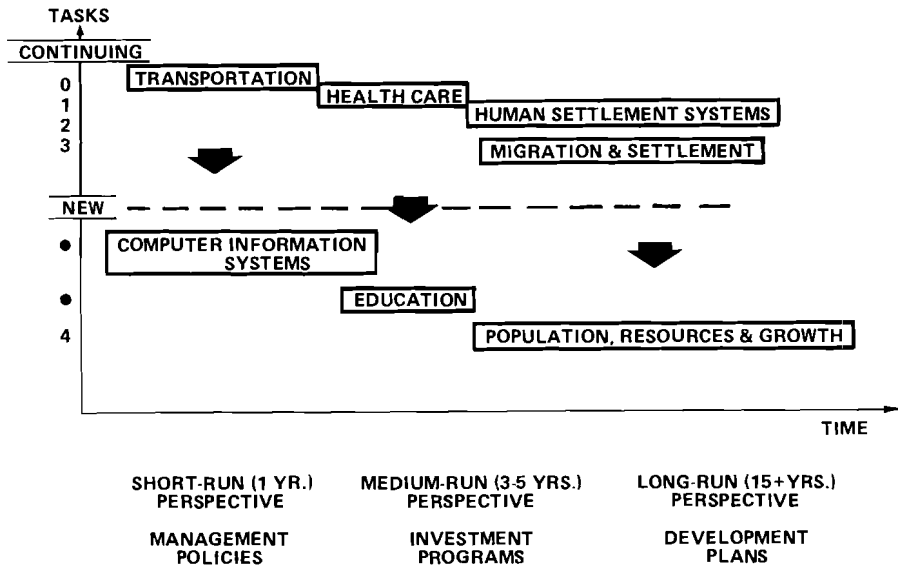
TASKS

CONTINUING

0
1
2
3

TRANSPORTATION

HEALTH CARE

HUMAN SETTLEMENT SYSTEMS

MIGRATION & SETTLEMENT

NEW

•
•
4

COMPUTER INFORMATION SYSTEMS

EDUCATION

POPULATION, RESOURCES & GROWTH

TIME

SHORT-RUN (1 YR.) PERSPECTIVE

MEDIUM-RUN (3-5 YRS.) PERSPECTIVE

LONG-RUN (15+YRS.) PERSPECTIVE

MANAGEMENT POLICIES

INVESTMENT PROGRAMS

DEVELOPMENT PLANS